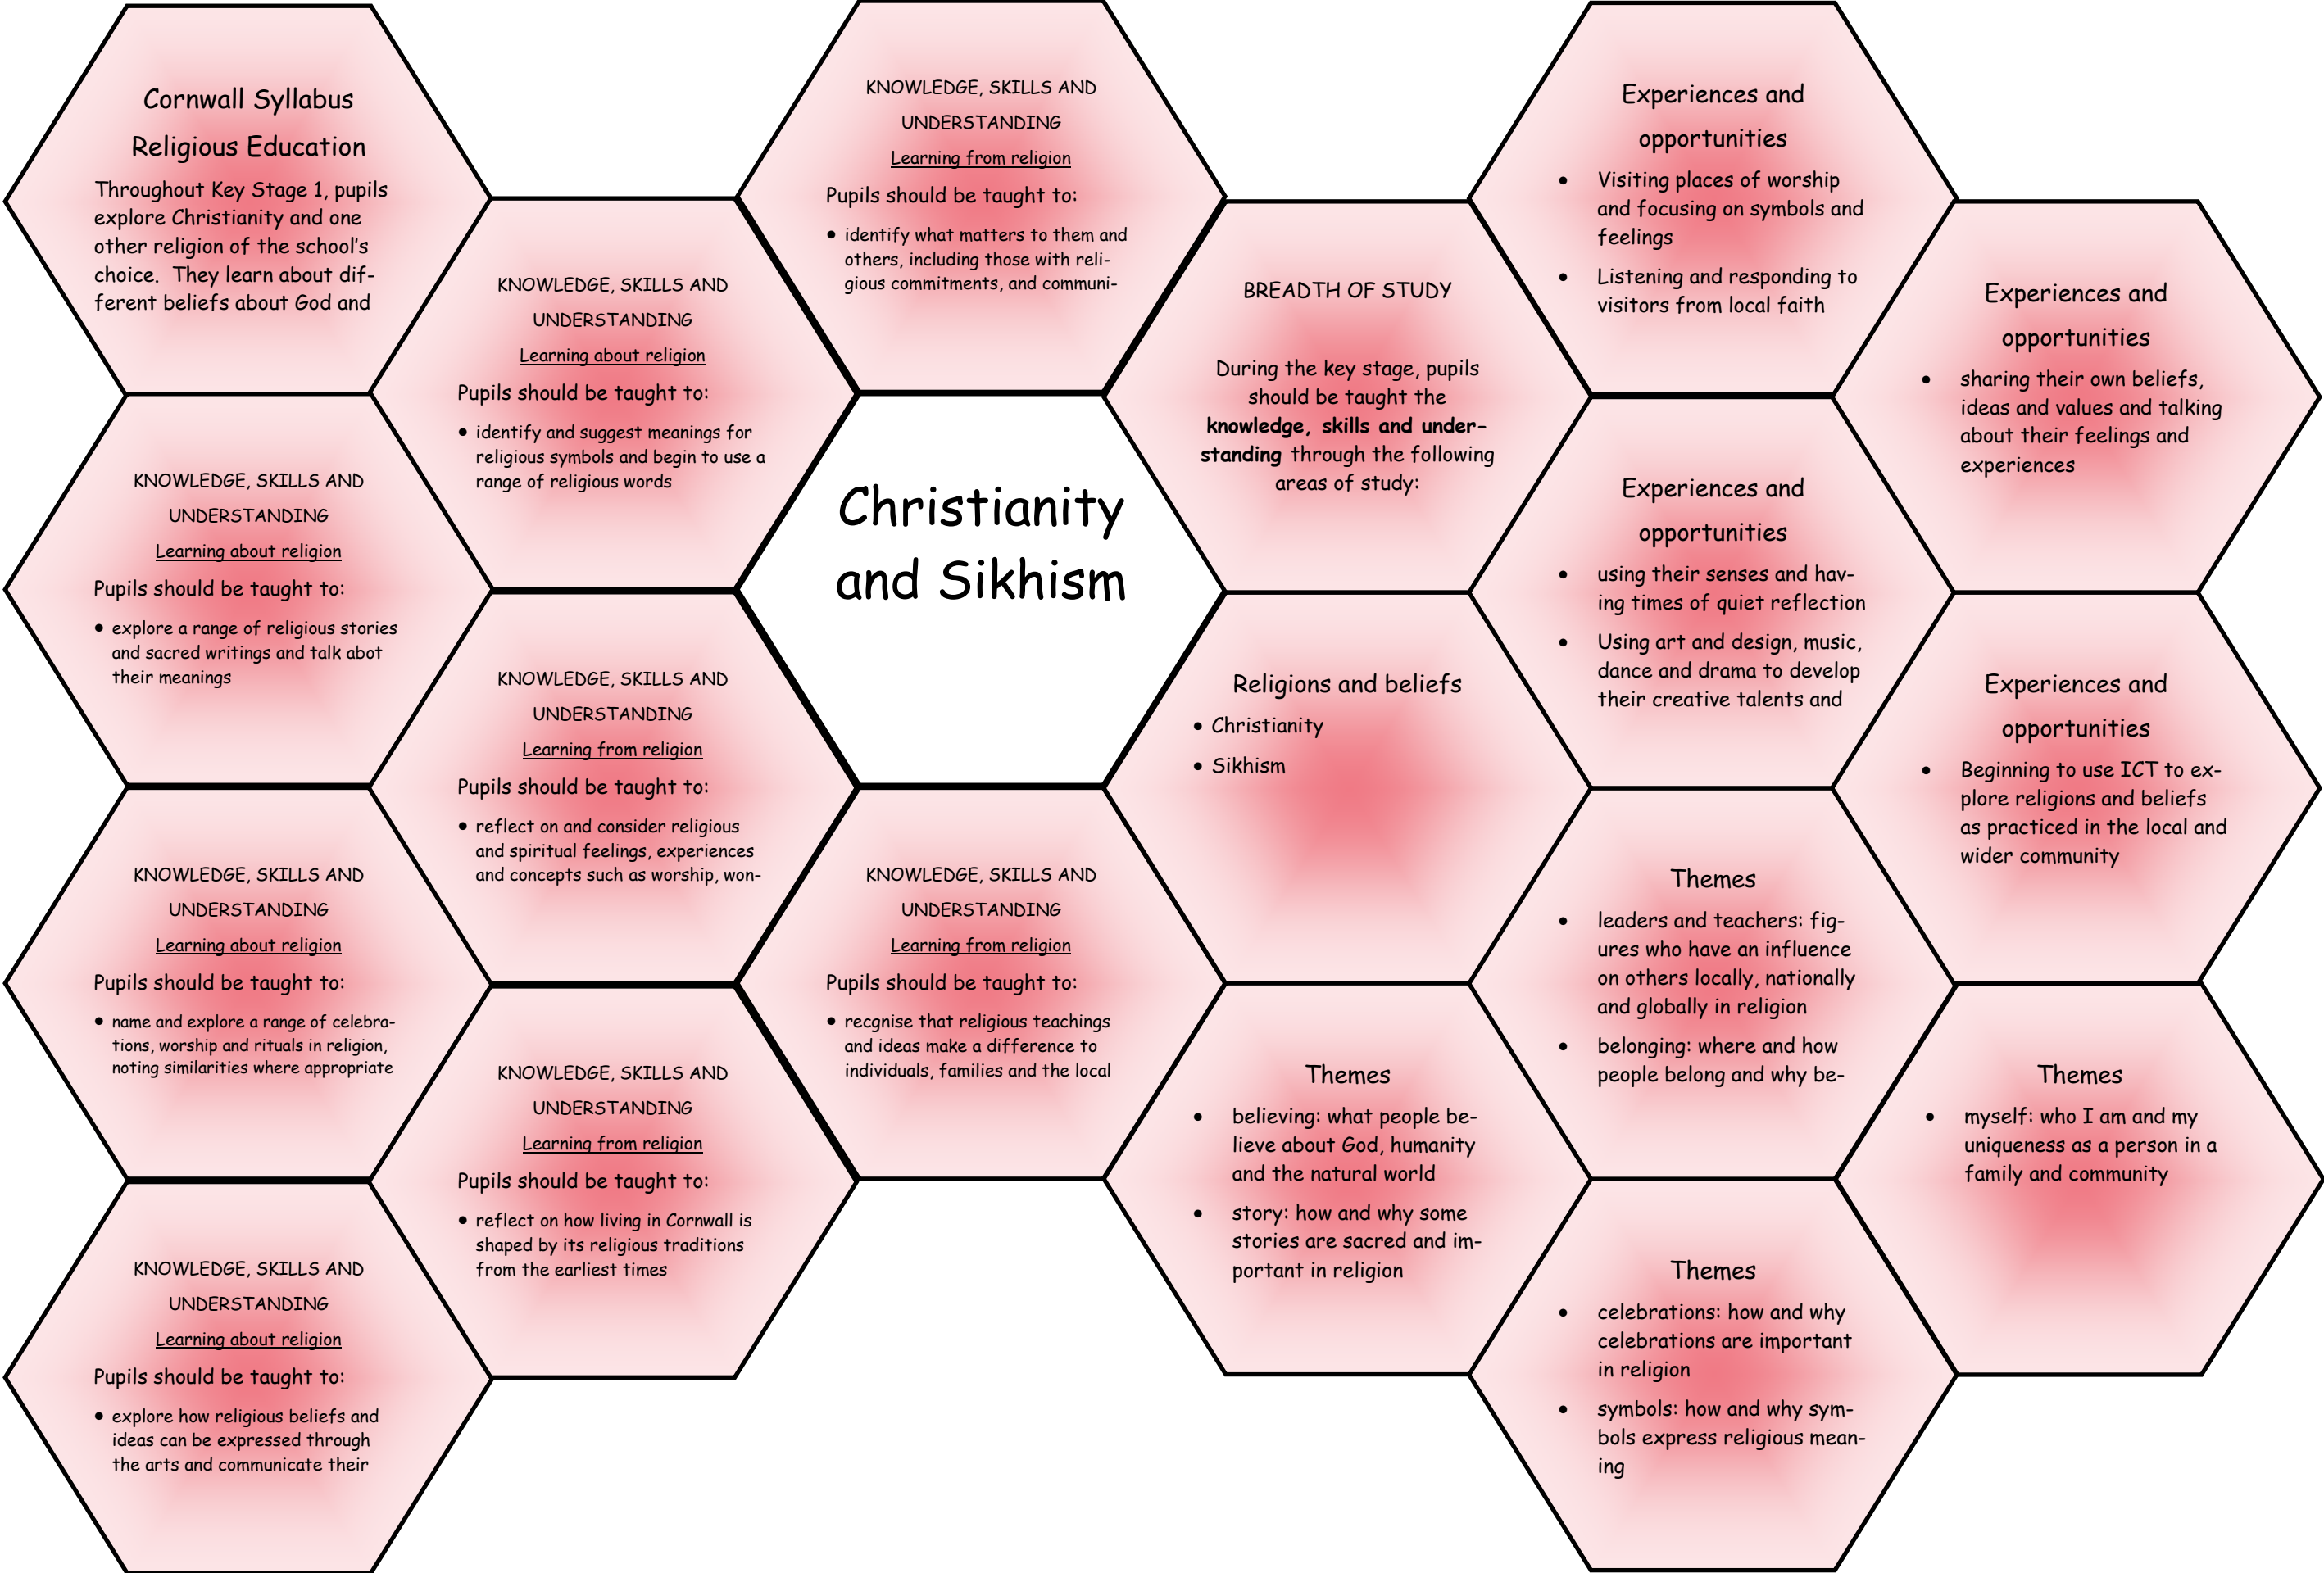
Cornwall Syllabus
Religious Education
Throughout Key Stage 1, pupils explore Christianity and one other religion of the school's choice. They learn about different beliefs about God and

KNOWLEDGE, SKILLS AND UNDERSTANDING
Learning about religion
Pupils should be taught to:
• explore a range of religious stories and sacred writings and talk abot their meanings

KNOWLEDGE, SKILLS AND UNDERSTANDING
Learning about religion
Pupils should be taught to:
• name and explore a range of celebrations, worship and rituals in religion, noting similarities where appropriate

KNOWLEDGE, SKILLS AND UNDERSTANDING
Learning about religion
Pupils should be taught to:
• explore how religious beliefs and ideas can be expressed through the arts and communicate their

KNOWLEDGE, SKILLS AND UNDERSTANDING
Learning about religion
Pupils should be taught to:
• identify and suggest meanings for religious symbols and begin to use a range of religious words

KNOWLEDGE, SKILLS AND UNDERSTANDING
Learning from religion
Pupils should be taught to:
• reflect on and consider religious and spiritual feelings, experiences and concepts such as worship, won-

KNOWLEDGE, SKILLS AND UNDERSTANDING
Learning from religion
Pupils should be taught to:
• reflect on how living in Cornwall is shaped by its religious traditions from the earliest times

KNOWLEDGE, SKILLS AND UNDERSTANDING
Learning from religion
Pupils should be taught to:
• identify what matters to them and others, including those with religious commitments, and communi-

Christianity and Sikhism

KNOWLEDGE, SKILLS AND UNDERSTANDING
Learning from religion
Pupils should be taught to:
• recgnise that religious teachings and ideas make a difference to individuals, families and the local

BREADTH OF STUDY
During the key stage, pupils should be taught the **knowledge, skills and understanding** through the following areas of study:

Religions and beliefs
• Christianity
• Sikhism

Themes
• believing: what people believe about God, humanity and the natural world
• story: how and why some stories are sacred and important in religion

Experiences and opportunities
• Visiting places of worship and focusing on symbols and feelings
• Listening and responding to visitors from local faith

Experiences and opportunities
• using their senses and having times of quiet reflection
• Using art and design, music, dance and drama to develop their creative talents and

Themes
• leaders and teachers: figures who have an influence on others locally, nationally and globally in religion
• belonging: where and how people belong and why be-

Themes
• celebrations: how and why celebrations are important in religion
• symbols: how and why symbols express religious meaning

Experiences and opportunities
• sharing their own beliefs, ideas and values and talking about their feelings and experiences

Experiences and opportunities
• Beginning to use ICT to explore religions and beliefs as practiced in the local and wider community

Themes
• myself: who I am and my uniqueness as a person in a family and community